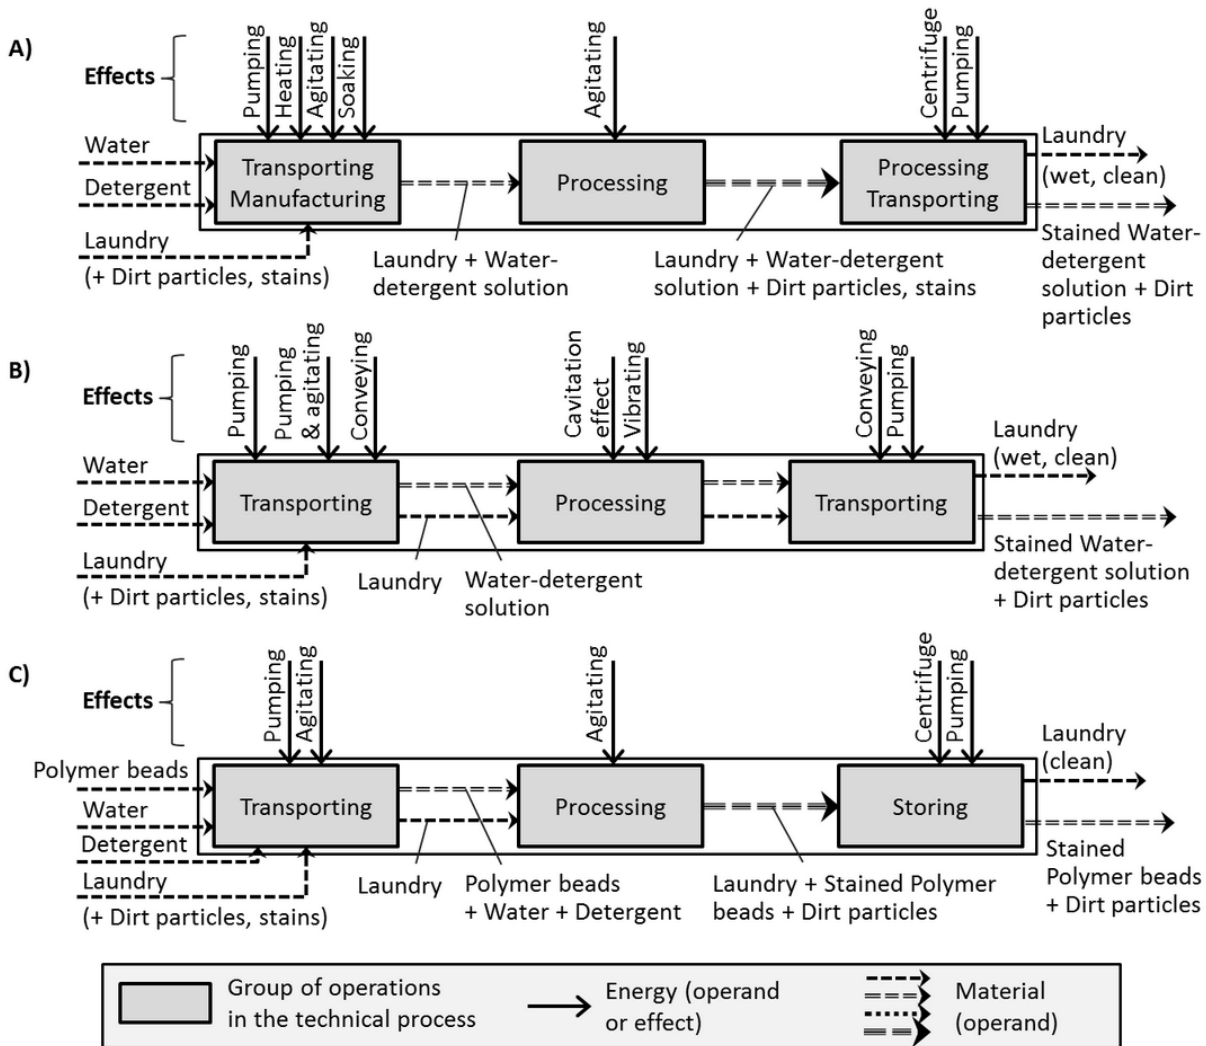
A)

Effects

Pumping
Heating
Agitating
Soaking

Agitating

Centrifuge
Pumping

Water
Detergent
Laundry
(+ Dirt particles, stains)

Transporting
Manufacturing

Processing

Processing
Transporting

Laundry
(wet, clean)

Stained Water-detergent solution + Dirt particles

Laundry + Water-detergent solution

Laundry + Water-detergent solution + Dirt particles, stains

B)

Effects

Pumping
Pumping & agitating
Conveying

Cavitation effect
Vibrating

Conveying
Pumping

Water
Detergent
Laundry
(+ Dirt particles, stains)

Transporting

Processing

Transporting

Laundry
(wet, clean)

Stained Water-detergent solution + Dirt particles

Laundry

Water-detergent solution

C)

Effects

Pumping
Agitating

Agitating

Centrifuge
Pumping

Polymer beads
Water
Detergent
Laundry
(+ Dirt particles, stains)

Transporting

Processing

Storing

Laundry
(clean)

Stained Polymer beads + Dirt particles

Laundry

Polymer beads + Water + Detergent

Laundry + Stained Polymer beads + Dirt particles

Group of operations in the technical process

Energy (operand or effect)

Material (operand)